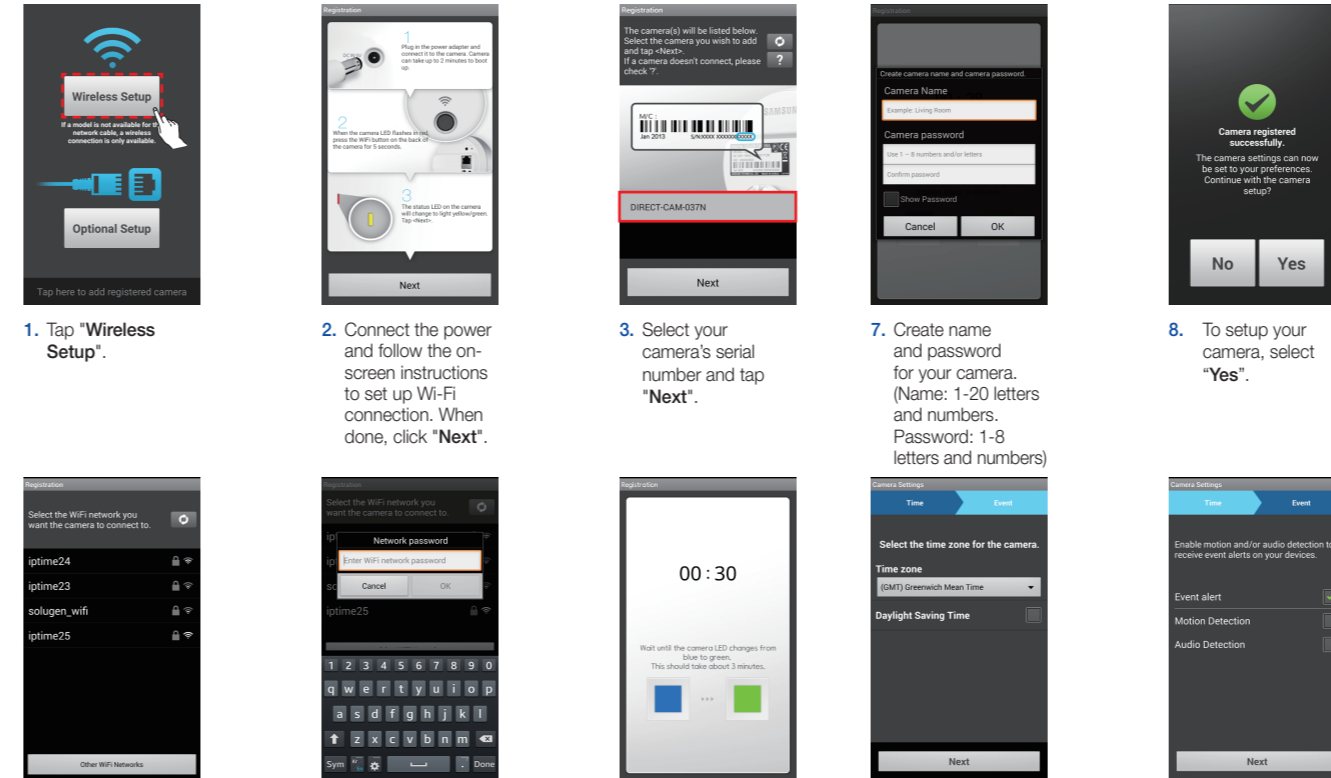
Wireless Setup

If a model is not available for the network cable, a wireless connection is only available.

Optional Setup

Tap here to add registered camera

1. Tap "**Wireless Setup**".

Registration

1 Plug in the power adapter and connect it to the camera. Camera can take up to 2 minutes to boot up.

DC 5V

2 When the camera LED flashes in red, press the WiFi button on the back of the camera for 5 seconds.

3 The status LED on the camera will change to light yellow/green. Tap <Next>.

Next

2. Connect the power and follow the on-screen instructions to set up Wi-Fi connection. When done, click "**Next**".

Registration

The camera(s) will be listed below. Select the camera you wish to add and tap <Next>. If a camera doesn't connect, please check '?'.

?

M/C
Jan 2013
S/N:XXXX XXXXXXXXXXX

SAMSUNG

DIRECT-CAM-037N

Next

3. Select your camera's serial number and tap "**Next**".

Registration

Create camera name and camera password.

Camera Name

Example: Living Room

Camera password

Use 1 ~ 8 numbers and/or letters

Confirm password

Show Password

Cancel

OK

7. Create name and password for your camera. (Name: 1-20 letters and numbers. Password: 1-8 letters and numbers)

Camera registered successfully.

The camera settings can now be set to your preferences. Continue with the camera setup?

No

Yes

8. To setup your camera, select "**Yes**".

Registration

Select the WiFi network you want the camera to connect to.

iptime24

iptime23

solugen_wifi

iptime25

Other WiFi Networks

Registration

Select the WiFi network you want the camera to connect to.

Network password

Enter WiFi network password

Cancel

OK

iptime25

1 2 3 4 5 6 7 8 9 0

q w e r t y u i o p

a s d f g h j k l

z x c v b n m

Sym

Done

Registration

00 : 30

Wait until the camera LED changes from blue to green.
This should take about 3 minutes.

Camera Settings

Time

Event

Select the time zone for the camera.

Time zone

(GMT) Greenwich Mean Time

Daylight Saving Time

Next

Camera Settings

Time

Event

Enable motion and/or audio detection to receive event alerts on your devices.

Event alert

Motion Detection

Audio Detection

Next